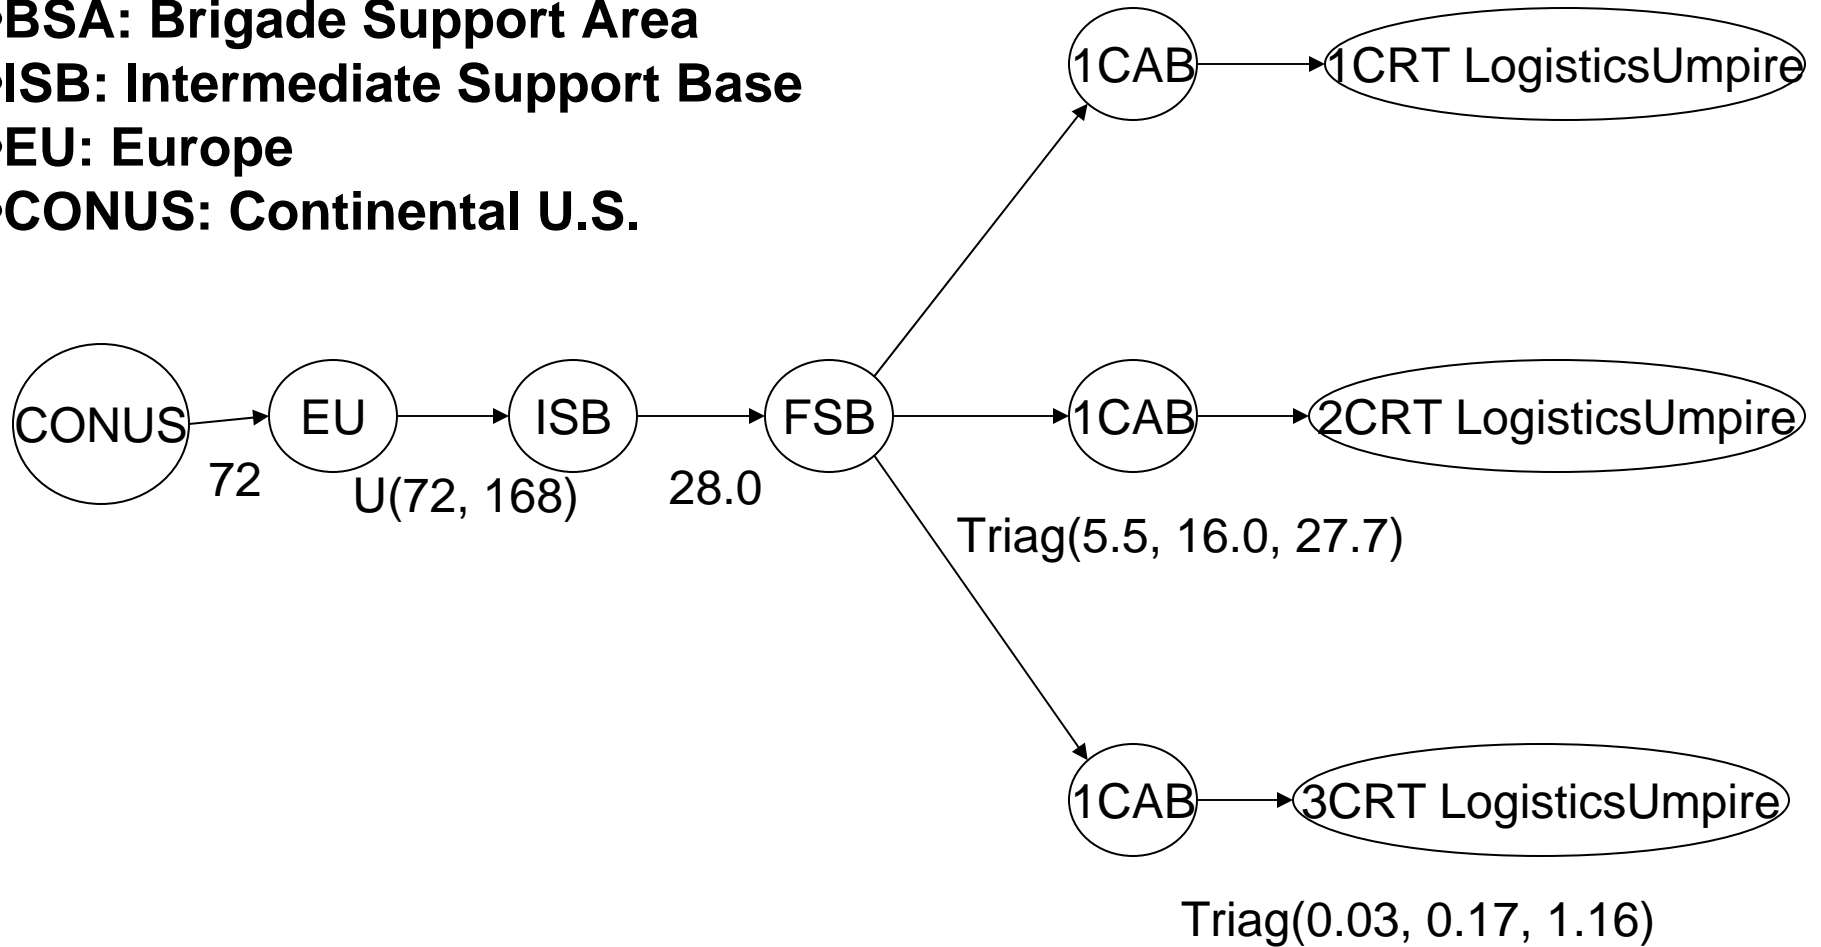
BSA: Brigade Support Area
ISB: Intermediate Support Base
EU: Europe
CONUS: Continental U.S.

1CAB
1CRT LogisticsUmpire

CONUS
EU
ISB
FSB
1CAB
2CRT LogisticsUmpire

72
U(72, 168)
28.0

Triag(5.5, 16.0, 27.7)

1CAB
3CRT LogisticsUmpire

Triag(0.03, 0.17, 1.16)